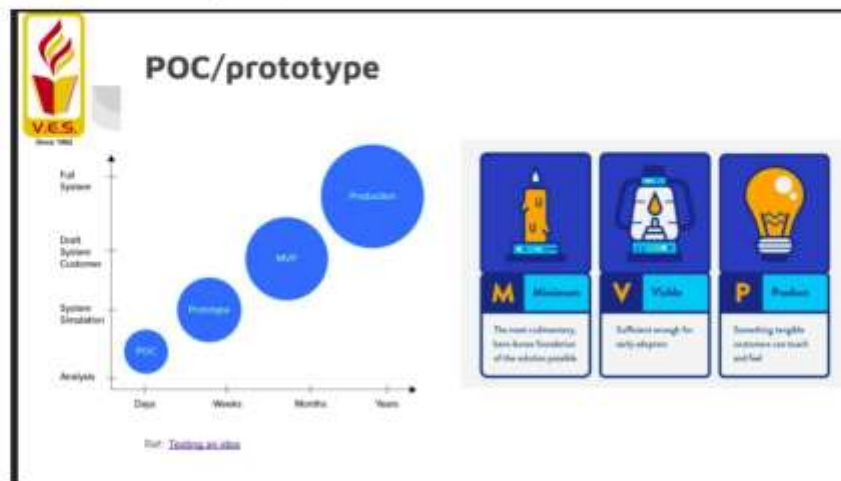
V.E.S.
Since 1962

POC/prototype

Full System

Draft System Customer

System Simulation

Analysis

POC

Prototype

MVP

Production

Days

Weeks

Months

Years

Ref: Testing an idea

M Minimum
The most rudimentary, bare-bones foundation of the solution possible

V Viable
Sufficient enough for early adopters

P Product
Something tangible customers can touch and feel